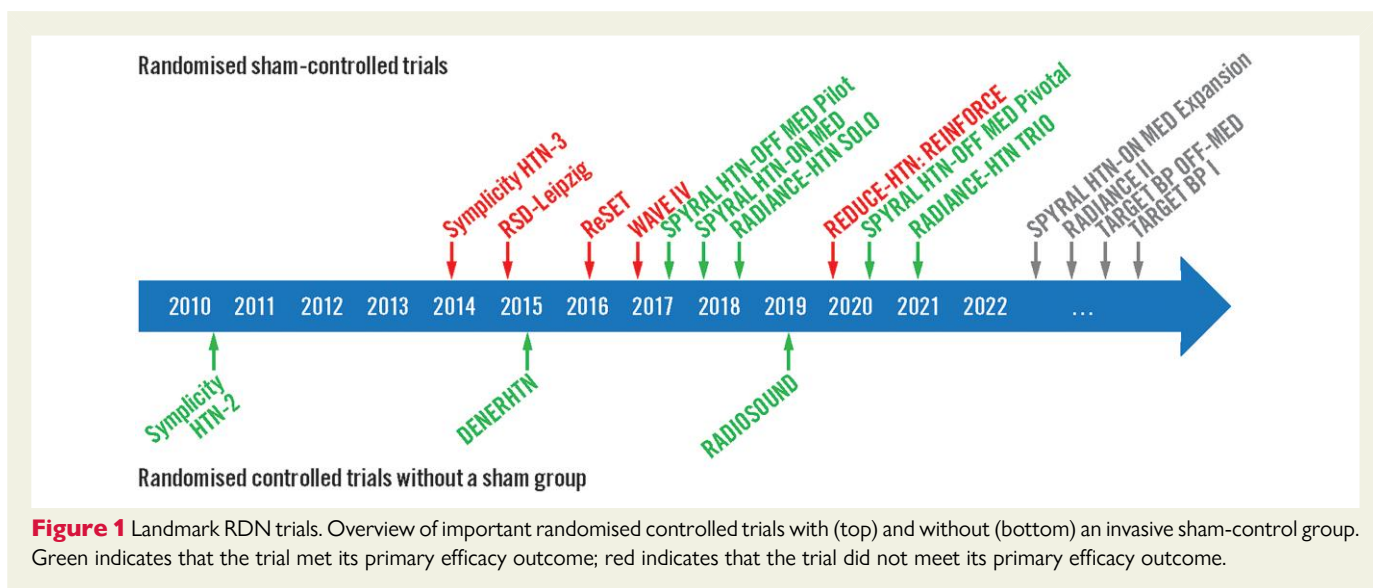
Randomised sham-controlled trials

Symplicity HTN-3
RSD-Leipzig
ReSET
WAVE IV
SPYRAL HTN-OFF MED Pilot
SPYRAL HTN-ON MED
RADIANCE-HTN SOLO
REDUCE-HTN: REINFORCE
SPYRAL HTN-OFF MED Pivotal
RADIANCE-HTN TRIO
SPYRAL HTN-ON MED Expansion
RADIANCE II
TARGET BP OFF-MED
TARGET BP I

2010 2011 2012 2013 2014 2015 2016 2017 2018 2019 2020 2021 2022 ...

Symplicity HTN-2
DENERHTN
RADIOSOUND

Randomised controlled trials without a sham group

**Figure 1** Landmark RDN trials. Overview of important randomised controlled trials with (top) and without (bottom) an invasive sham-control group. Green indicates that the trial met its primary efficacy outcome; red indicates that the trial did not meet its primary efficacy outcome.